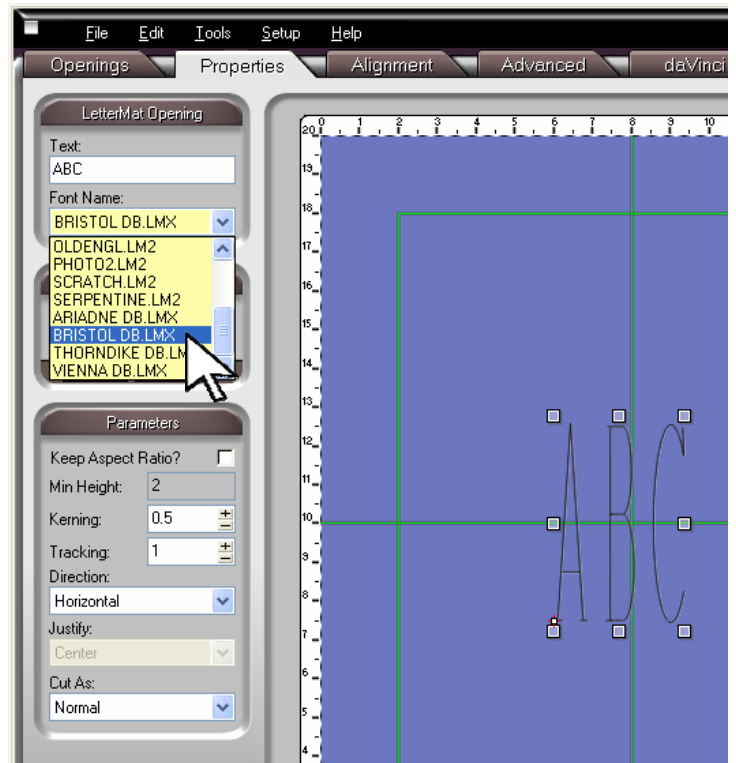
File Edit Tools Setup Help

Openings Properties Alignment Advanced daVinci

LetterMat Opening
Text:
ABC
Font Name:
BRISTOL DB.LMX
OLDENGL.LM2
PHOTO2.LM2
SCRATCH.LM2
SERPENTINE.LM2
ARIADNE DB.LMX
BRISTOL DB.LMX
THORNDIKE DB.LM
VIENNA DB.LMX

Parameters
Keep Aspect Ratio?
Min Height: 2
Kerning: 0.5
Tracking: 1
Direction:
Horizontal
Justify:
Center
Cut As:
Normal

0 1 2 3 4 5 6 7 8 9 10
20
19
18
17
16
15
14
13
12
11
10
9
8
7
6
5
4

ABC